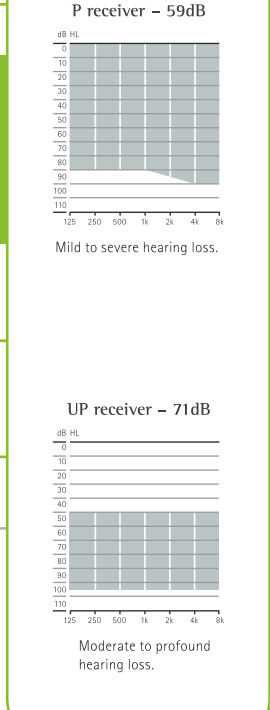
P receiver – 59dB

dB HL
0
10
20
30
40
50
60
70
80
90
100
110
125 250 500 1k 2k 4k 8k

Mild to severe hearing loss.

UP receiver – 71dB

dB HL
0
10
20
30
40
50
60
70
80
90
100
110
125 250 500 1k 2k 4k 8k

Moderate to profound hearing loss.